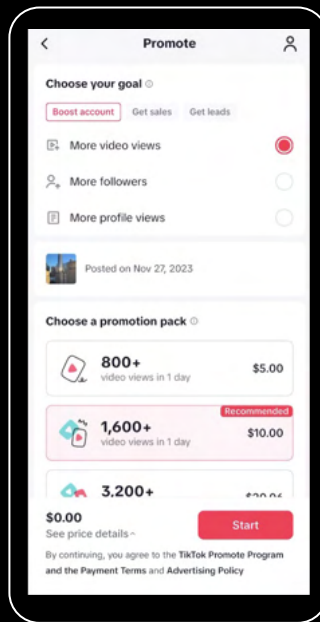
<
Promote

Choose your goal

Boost account
Get sales
Get leads

More video views
More followers
More profile views

Posted on Nov 27, 2023

Choose a promotion pack

800+
video views in 1 day
$5.00

Recommended
1,600+
video views in 1 day
$10.00

3,200+
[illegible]

$0.00
See price details
Start

By continuing, you agree to the TikTok Promote Program and the Payment Terms and Advertising Policy